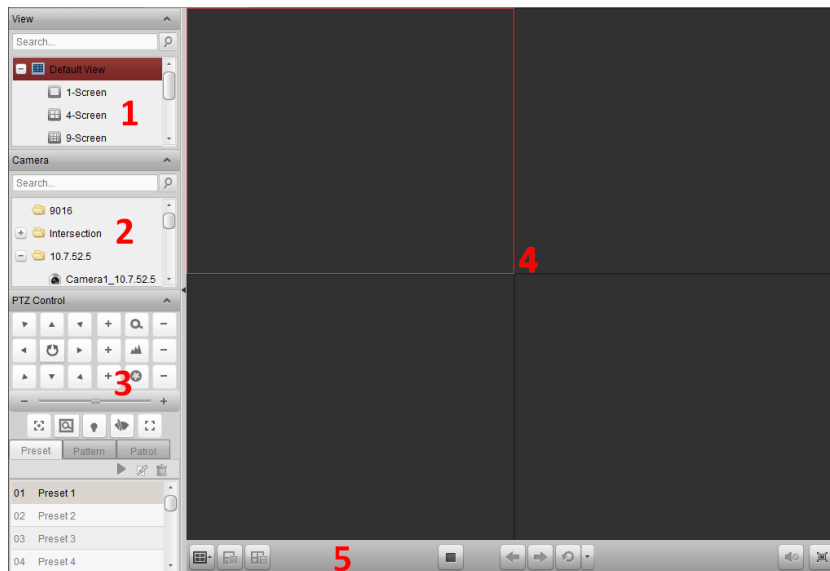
View

Search...

Default View

1-Screen

4-Screen

9-Screen

1

Camera

Search...

9016

Intersection

10.7.52.5

Camera1_10.7.52.5

2

PTZ Control

+

−

+

−

+

−

3

−

+

Preset

Pattern

Patrol

01 Preset 1

02 Preset 2

03 Preset 3

04 Preset 4

4

5